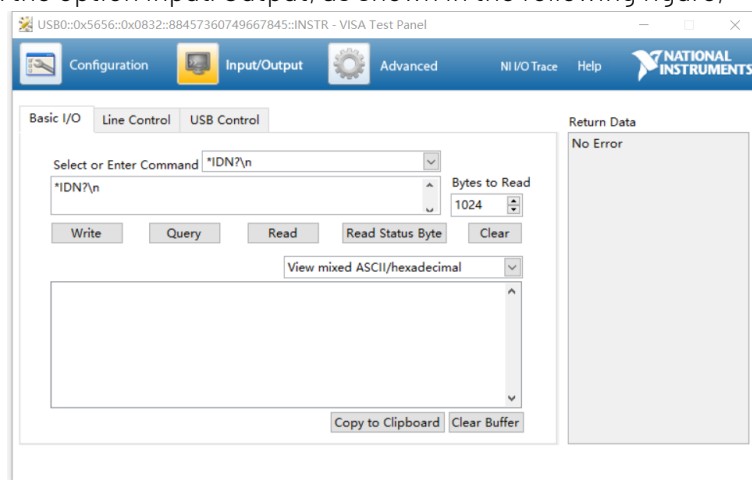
USB0::0x5656::0x0832::88457360749667845::INSTR - VISA Test Panel

Configuration
Input/Output
Advanced
NI I/O Trace
Help
NATIONAL INSTRUMENTS

Basic I/O
Line Control
USB Control

Select or Enter Command *IDN?\n
*IDN?\n
Bytes to Read
1024
Write
Query
Read
Read Status Byte
Clear
View mixed ASCII/hexadecimal
Copy to Clipboard
Clear Buffer

Return Data
No Error